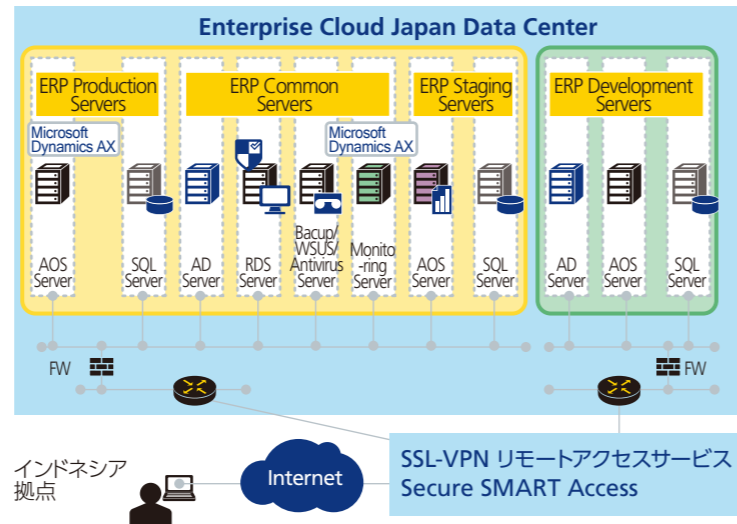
Enterprise Cloud Japan Data Center

ERP Production Servers

ERP Common Servers

ERP Staging Servers

ERP Development Servers

Microsoft Dynamics AX

Microsoft Dynamics AX

AOS Server

SQL Server

AD Server

RDS Server

Bacup/ WSUS/ Antivirus Server

Monito -ring Server

AOS Server

SQL Server

AD Server

AOS Server

SQL Server

FW

FW

インドネシア拠点

Internet

SSL-VPN リモートアクセスサービス
Secure SMART Access